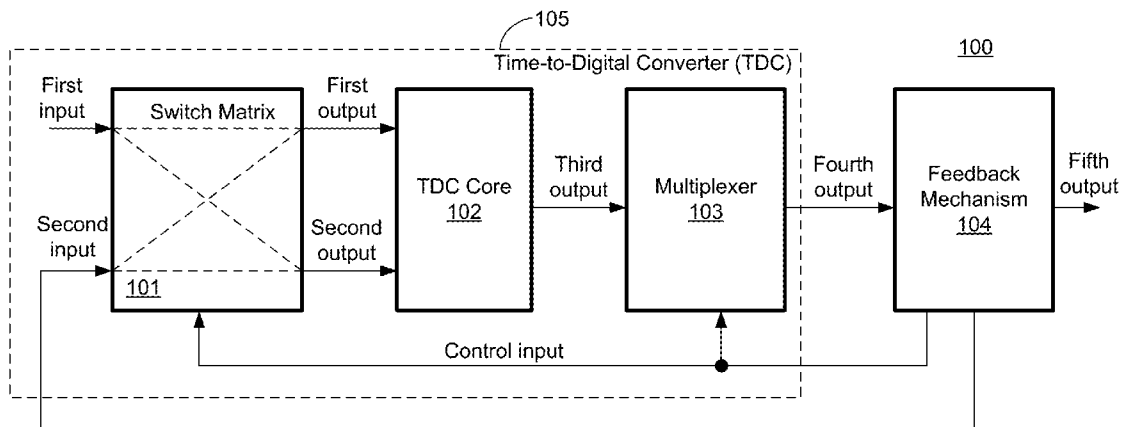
105

100

Time-to-Digital Converter (TDC)

First input

Switch Matrix

101

Second input

First output

Second output

TDC Core
102

Third output

Multiplexer
103

Fourth output

Feedback Mechanism
104

Fifth output

Control input